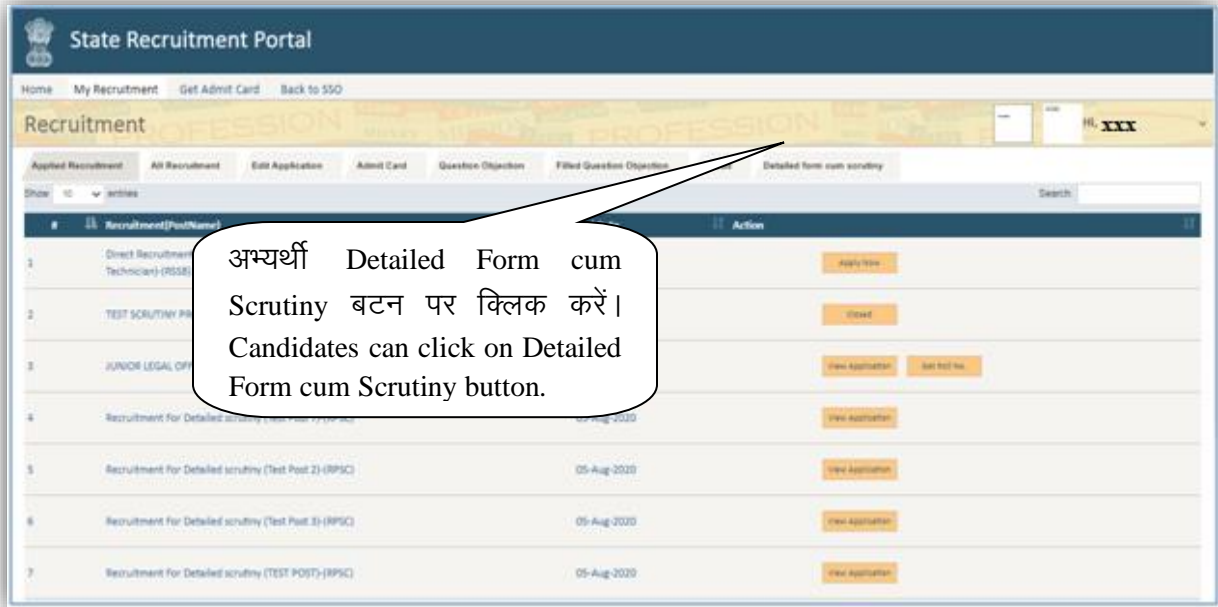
State Recruitment Portal

Home My Recruitment Get Admit Card Back to SSO

Recruitment

Hi, xxx

Applied Recruitment All Recruitment Edit Application Admit Card Question Objection Filled Question Objection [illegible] Detailed form cum scrutiny

Show 10 entries

Search

| # | Recruitment(PostName) | | Action |
|---|---|---|---|
| 1 | Direct Recruitment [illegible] Technician)-(RSSB) | | Apply Now |
| 2 | TEST SCRUTINY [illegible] | | Closed |
| 3 | JUNIOR LEGAL OFF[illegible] | | View Application Get Roll No. |
| 4 | Recruitment For Detailed scrutiny (Test Post 1)-(RPSC) | 05-Aug-2020 | View Application |
| 5 | Recruitment For Detailed scrutiny (Test Post 2)-(RPSC) | 05-Aug-2020 | View Application |
| 6 | Recruitment For Detailed scrutiny (Test Post 3)-(RPSC) | 05-Aug-2020 | View Application |
| 7 | Recruitment For Detailed scrutiny (TEST POST)-(RPSC) | 05-Aug-2020 | View Application |

अभ्यर्थी Detailed Form cum Scrutiny बटन पर क्लिक करें। Candidates can click on Detailed Form cum Scrutiny button.